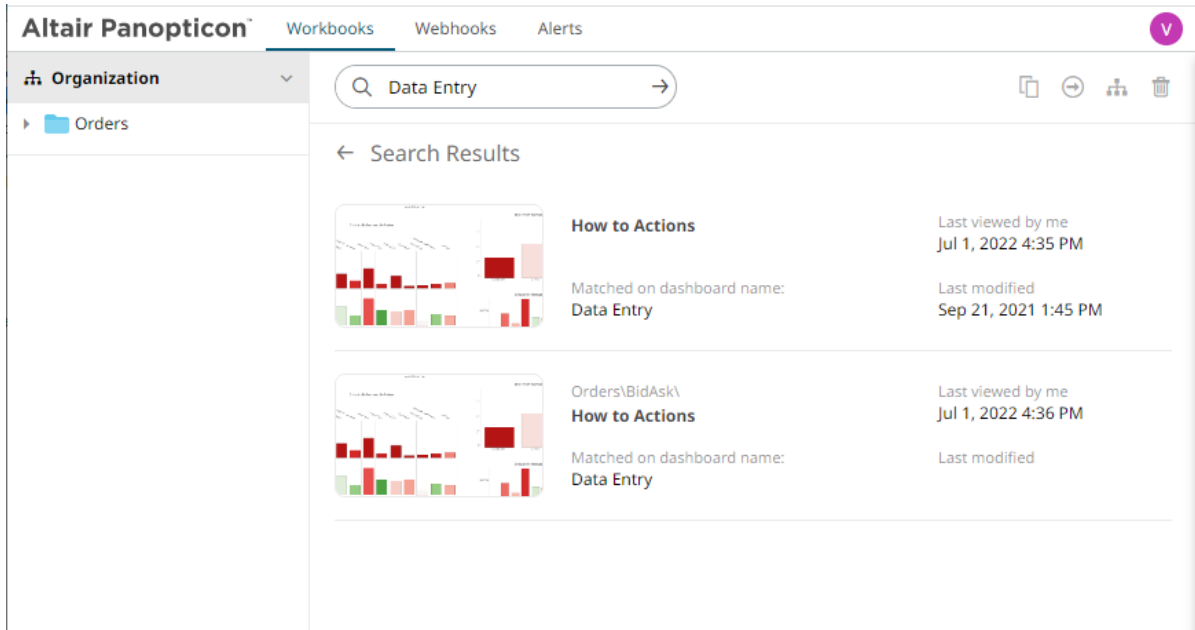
Altair Panopticon™ Workbooks Webhooks Alerts V

Organization

Orders

Data Entry

Search Results

How to Actions

Matched on dashboard name:
Data Entry

Last viewed by me
Jul 1, 2022 4:35 PM

Last modified
Sep 21, 2021 1:45 PM

Orders\BidAsk\
How to Actions

Matched on dashboard name:
Data Entry

Last viewed by me
Jul 1, 2022 4:36 PM

Last modified